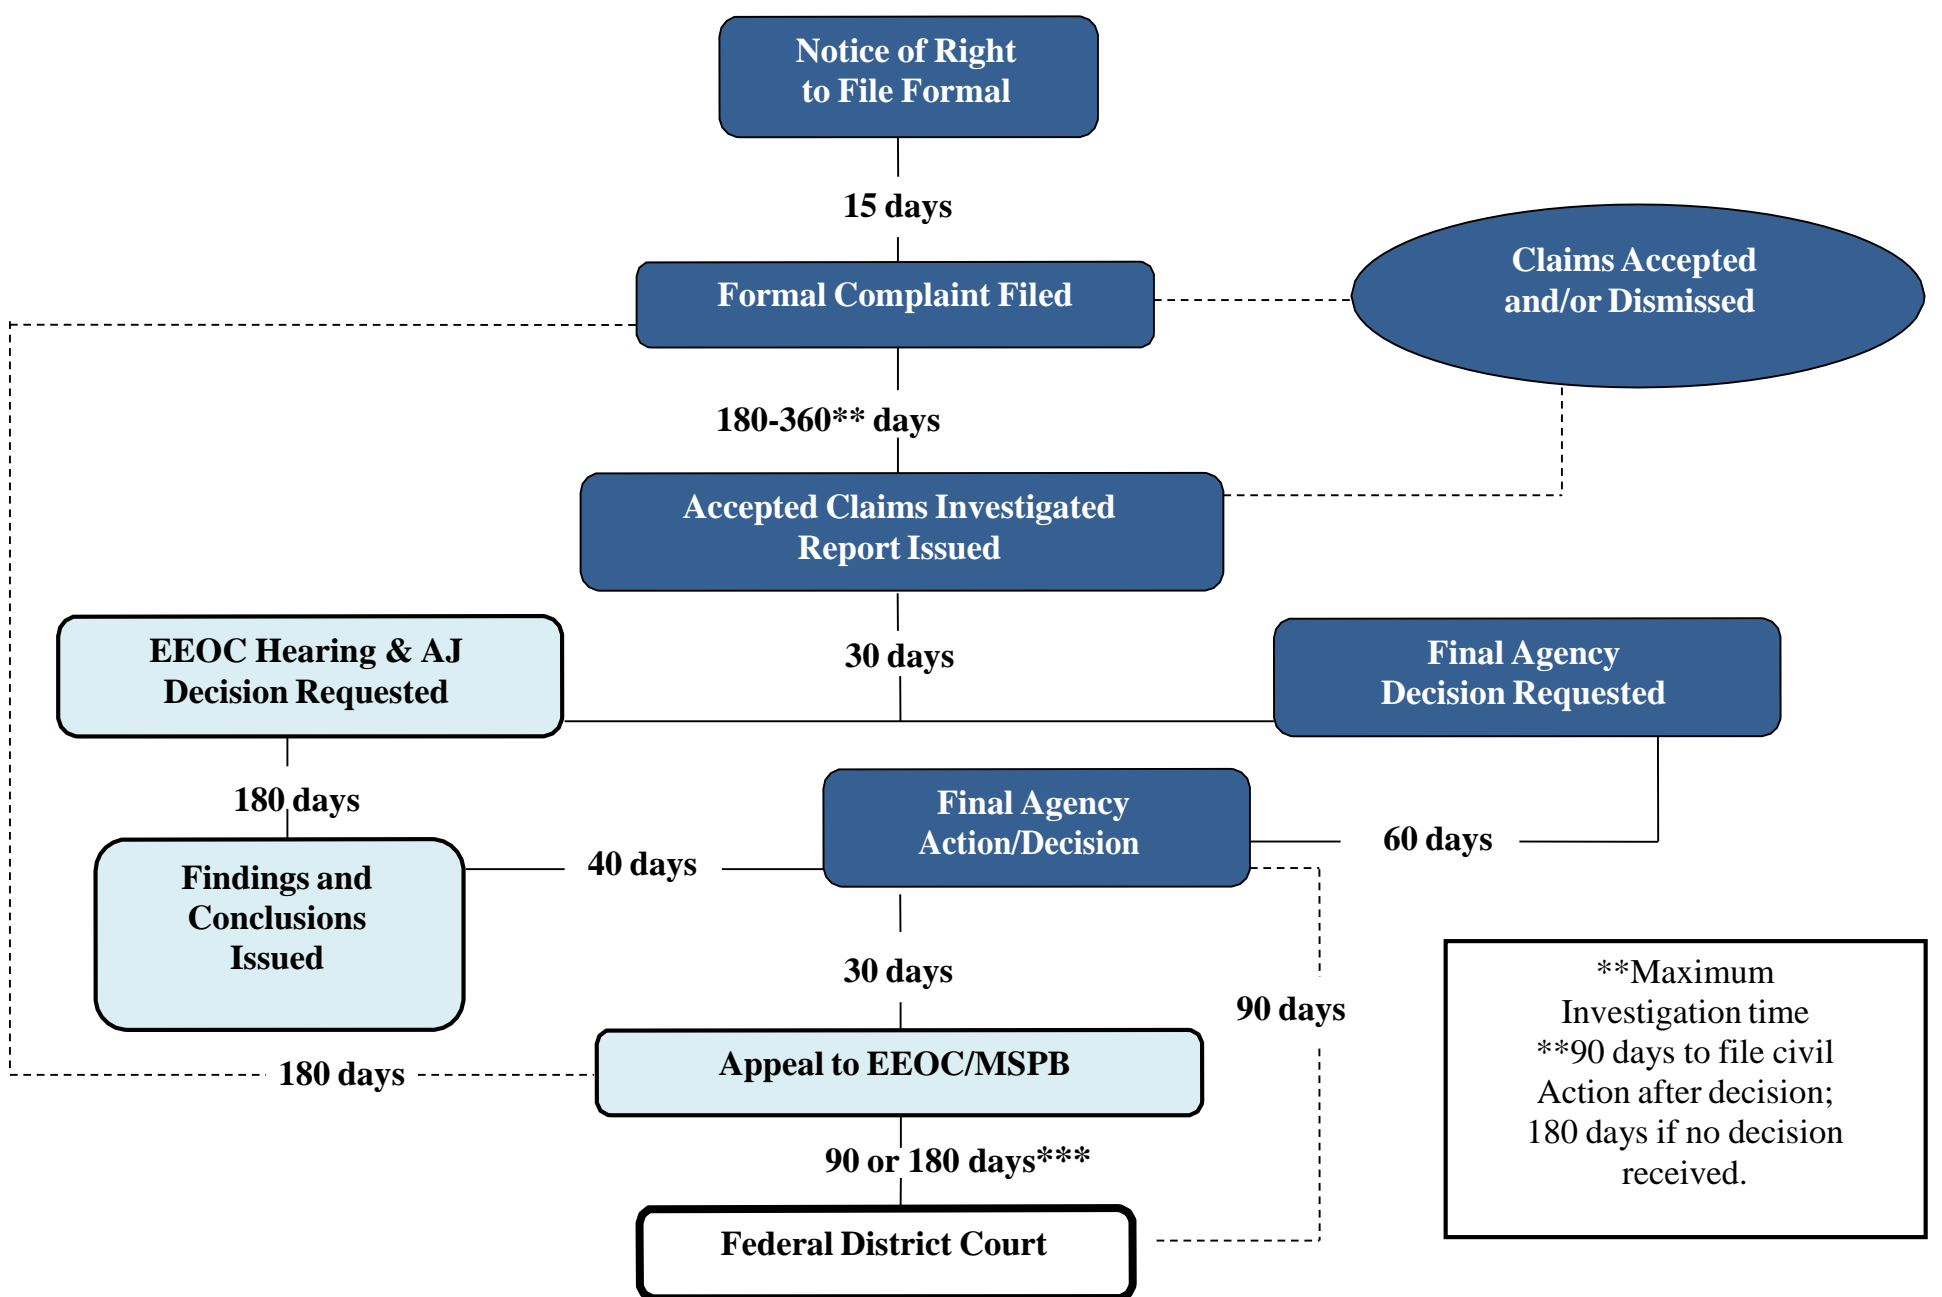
Notice of Right to File Formal

15 days

Formal Complaint Filed

Claims Accepted and/or Dismissed

180-360** days

Accepted Claims Investigated Report Issued

EEOC Hearing & AJ Decision Requested

30 days

Final Agency Decision Requested

180 days

Final Agency Action/Decision

60 days

Findings and Conclusions Issued

40 days

30 days

90 days

**Maximum Investigation time
**90 days to file civil Action after decision; 180 days if no decision received.

180 days

Appeal to EEOC/MSPB

90 or 180 days***

Federal District Court